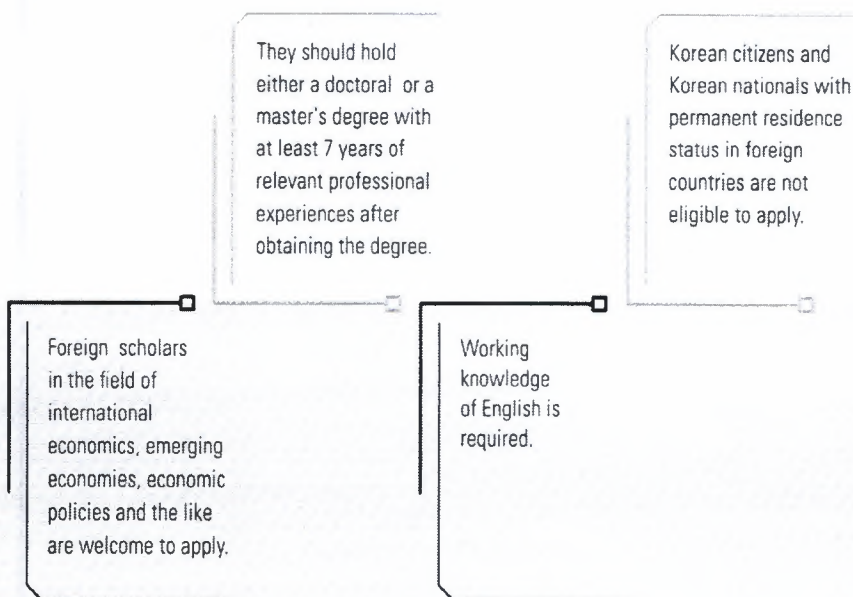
They should hold either a doctoral or a master's degree with at least 7 years of relevant professional experiences after obtaining the degree.

Korean citizens and Korean nationals with permanent residence status in foreign countries are not eligible to apply.

Foreign scholars in the field of international economics, emerging economies, economic policies and the like are welcome to apply.

Working knowledge of English is required.